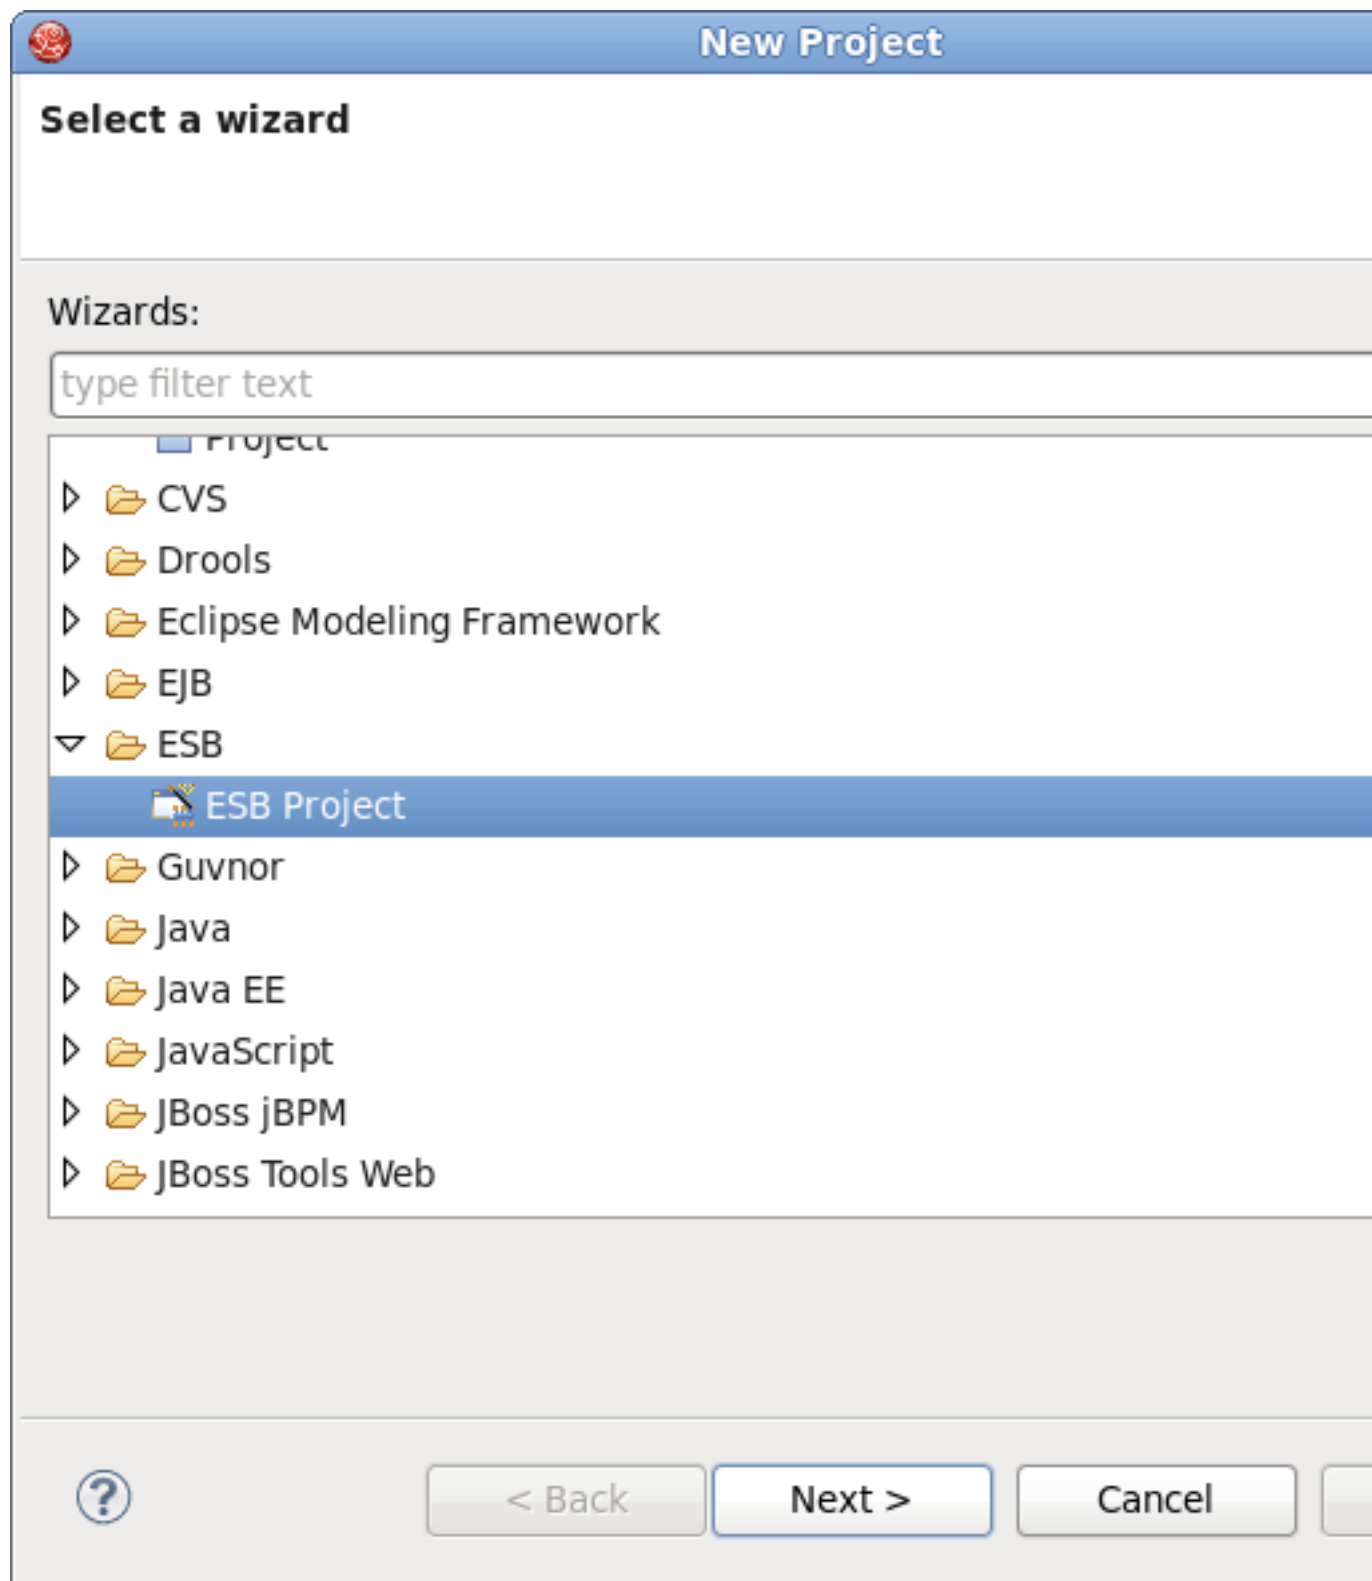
New Project

Select a wizard

Wizards:

type filter text

Project
CVS
Drools
Eclipse Modeling Framework
EJB
ESB
ESB Project
Guvnor
Java
Java EE
JavaScript
JBoss jBPM
JBoss Tools Web

?

< Back

Next >

Cancel